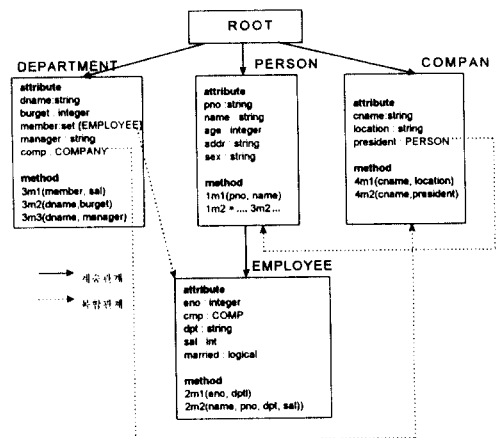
ROOT

DEPARTMENT

attribute
dname:string
burget : integer
member:set (EMPLOYEE)
manager : string
comp : COMPANY

method
3m1(member, sal)
3m2(dname,burget)
3m3(dname, manager)

PERSON

attribute
pno :string
name : string
age : integer
addr : string
sex : string

method
1m1(pno, name)
1m2 = ..., 3m2...

COMPAN

attribute
cname:string
location : string
president : PERSON

method
4m1(cname, location)
4m2(cname,president)

EMPLOYEE

attribute
eno : integer
cmp : COMP
dpt : string
sal : int
married : logical

method
2m1(eno, dpt))
2m2(name, pno, dpt, sal))

계승관계

복합관계